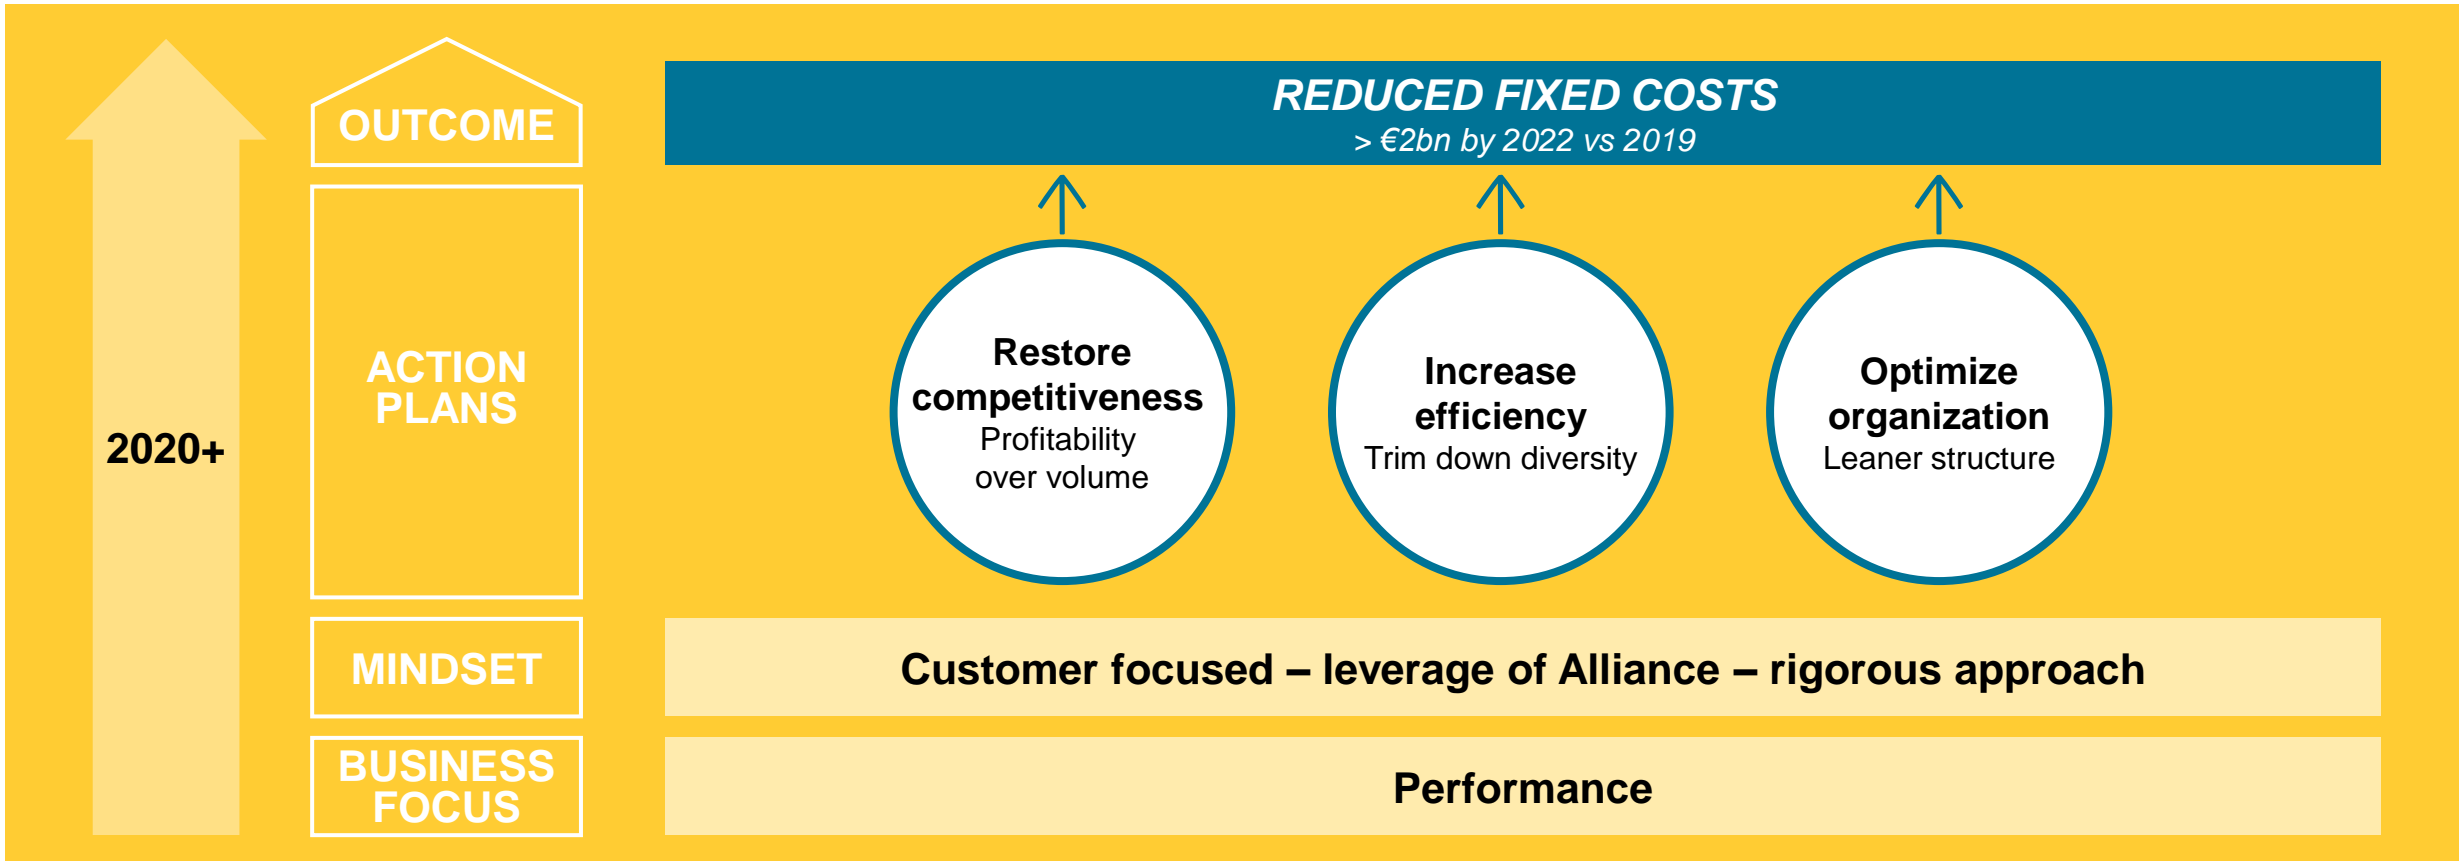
2020+

OUTCOME

ACTION PLANS

MINDSET

BUSINESS FOCUS

REDUCED FIXED COSTS
> €2bn by 2022 vs 2019

Restore competitiveness
Profitability over volume

Increase efficiency
Trim down diversity

Optimize organization
Leaner structure

Customer focused – leverage of Alliance – rigorous approach

Performance